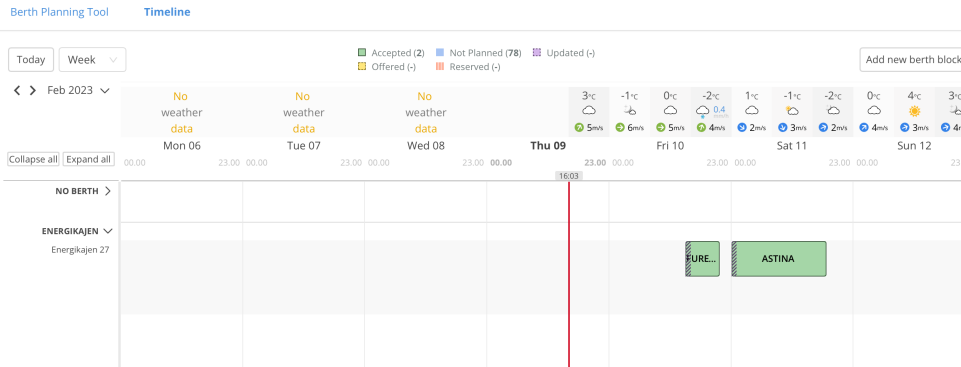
Berth Planning Tool Timeline

Today Week

Accepted (2) Not Planned (78) Updated (-)
Offered (-) Reserved (-)

Add new berth block

Feb 2023

No weather data
No weather data
No weather data

3°C 5m/s
-1°C 6m/s
0°C 5m/s
-2°C 0.4 4m/s
1°C 2m/s
-1°C 3m/s
-2°C 2m/s
0°C 4m/s
4°C 3m/s
3°C 4

Mon 06 Tue 07 Wed 08 Thu 09 Fri 10 Sat 11 Sun 12

Collapse all Expand all

00.00 23.00 00.00 23.00 00.00 23.00 00.00 23.00 00.00 23.00 00.00 23.00 00.00

16:03

NO BERTH

ENERGIKAJEN
Energikajen 27

FURE...
ASTINA